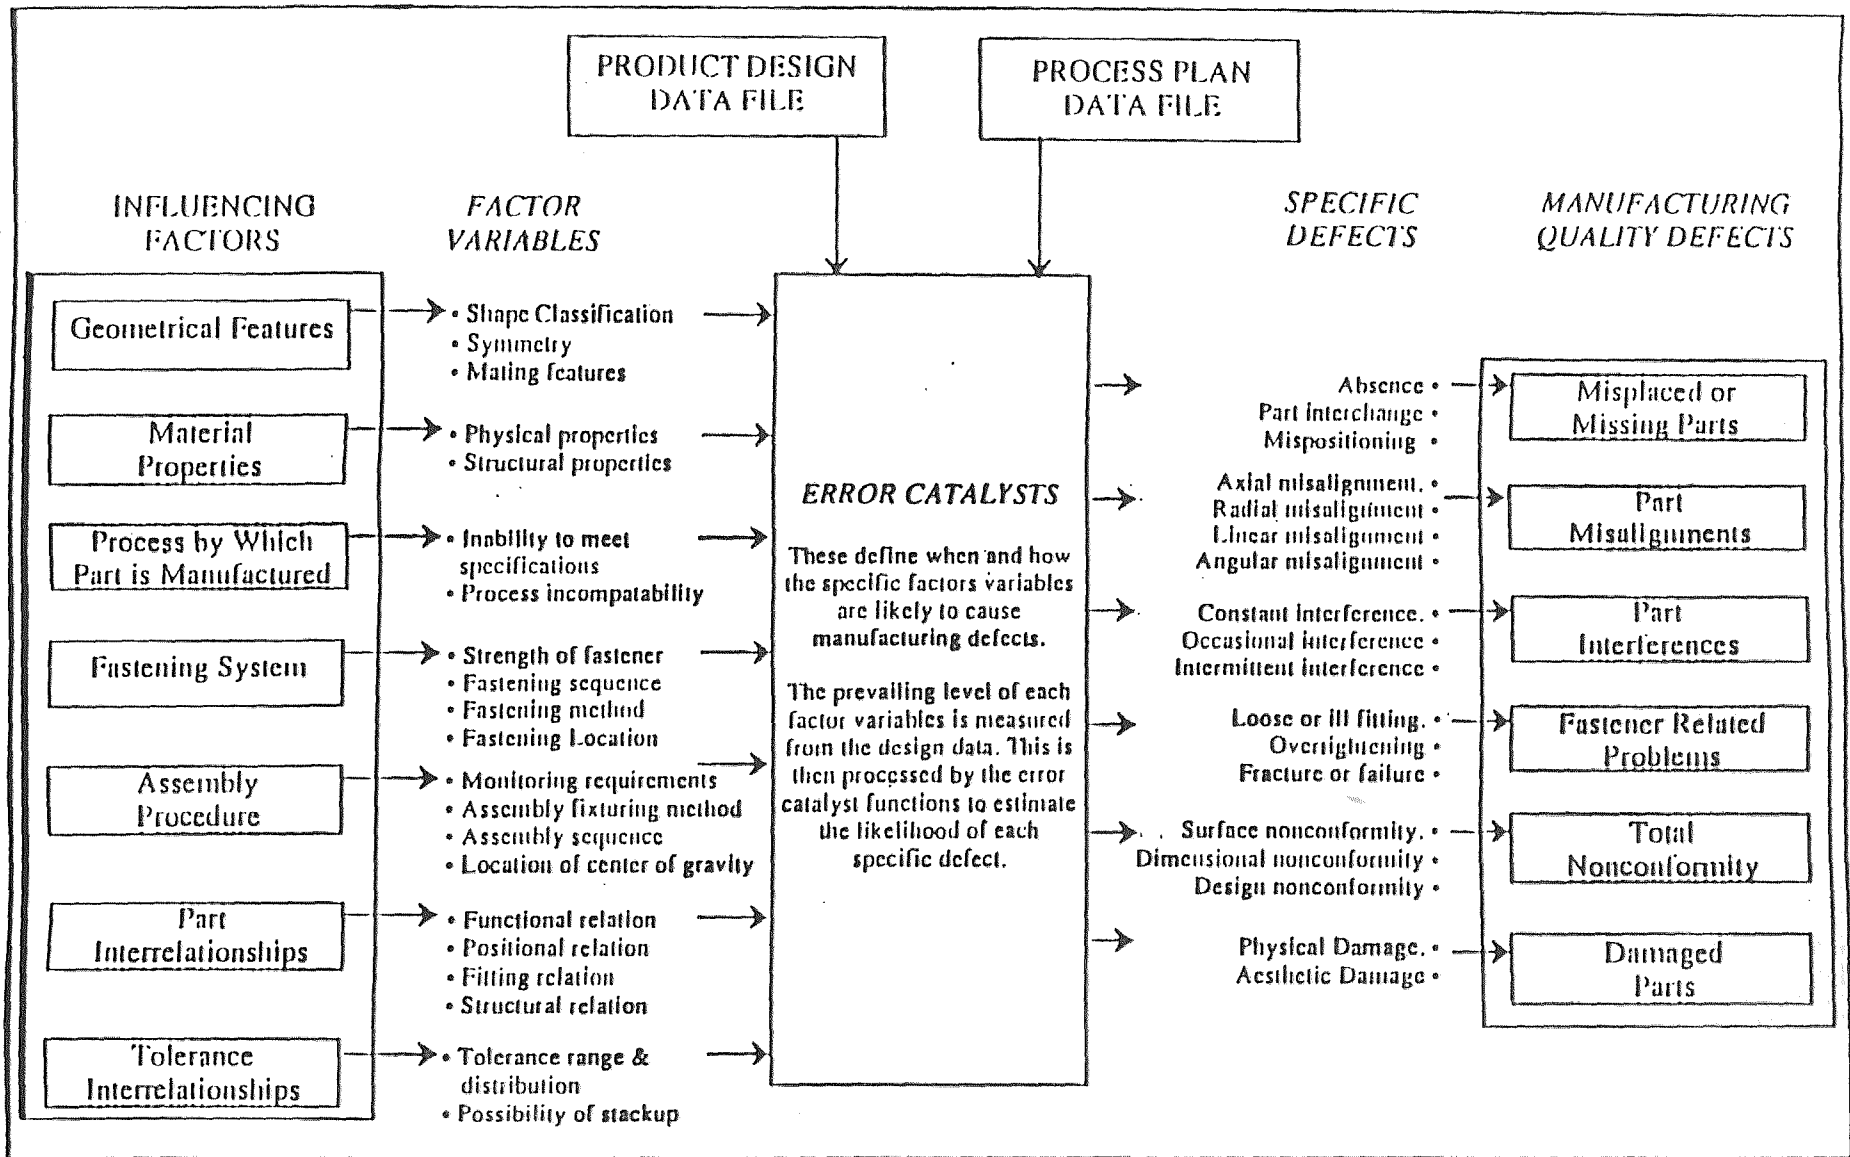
PRODUCT DESIGN DATA FILE

PROCESS PLAN DATA FILE

INFLUENCING FACTORS

FACTOR VARIABLES

SPECIFIC DEFECTS

MANUFACTURING QUALITY DEFECTS

Geometrical Features

• Shape Classification
• Symmetry
• Mating features

Material Properties

• Physical properties
• Structural properties

Process by Which Part is Manufactured

• Inability to meet specifications
• Process incompatability

Fastening System

• Strength of fastener
• Fastening sequence
• Fastening method
• Fastening Location

Assembly Procedure

• Monitoring requirements
• Assembly fixturing method
• Assembly sequence
• Location of center of gravity

Part Interrelationships

• Functional relation
• Positional relation
• Fitting relation
• Structural relation

Tolerance Interrelationships

• Tolerance range & distribution
• Possibility of stackup

ERROR CATALYSTS

These define when and how the specific factors variables are likely to cause manufacturing defects.

The prevailing level of each factor variables is measured from the design data. This is then processed by the error catalyst functions to estimate the likelihood of each specific defect.

Absence •
Part interchange •
Mispositioning •

Misplaced or Missing Parts

Axial misalignment. •
Radial misalignment •
Linear misalignment •
Angular misalignment •

Part Misalignments

Constant interference. •
Occasional interference •
Intermittent interference •

Part Interferences

Loose or ill fitting. •
Overtightening •
Fracture or failure •

Fastener Related Problems

Surface nonconformity. •
Dimensional nonconformity •
Design nonconformity •

Total Nonconformity

Physical Damage. •
Aesthetic Damage •

Damaged Parts